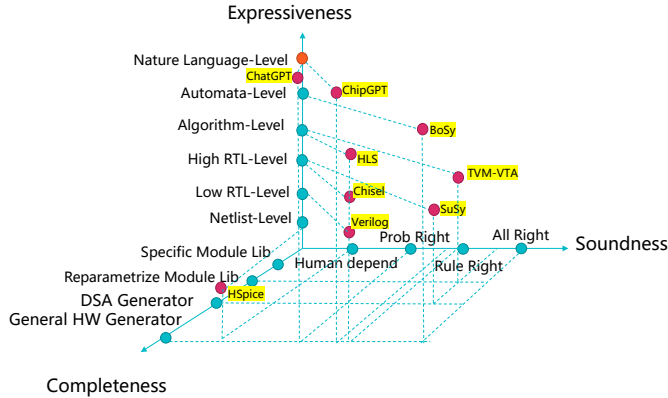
Expressiveness

Nature Language-Level
ChatGPT
Automata-Level
ChipGPT
Algorithm-Level
BoSy
High RTL-Level
HLS
TVM-VTA
Low RTL-Level
Chisel
SuSy
Netlist-Level
Verilog
Specific Module Lib
Prob Right
All Right
Soundness
Reparametrize Module Lib
Human depend
Rule Right
DSA Generator
HSpice
General HW Generator

Completeness